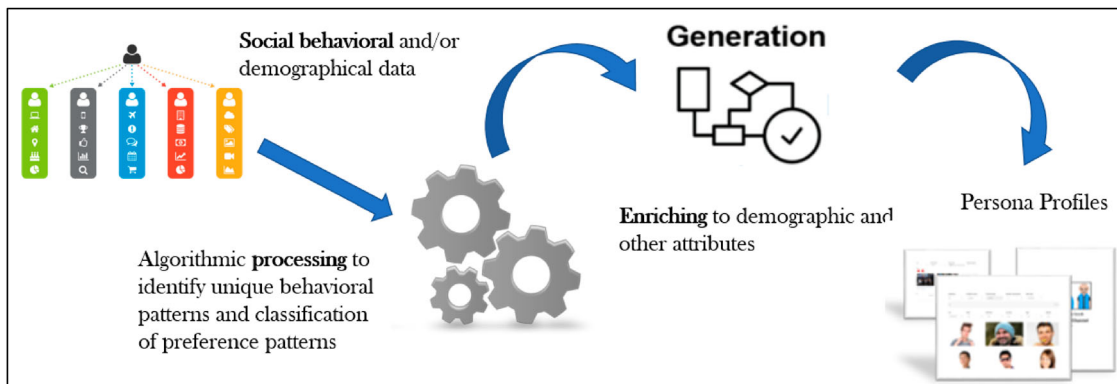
Social behavioral and/or demographical data

Generation

Algorithmic processing to identify unique behavioral patterns and classification of preference patterns

Enriching to demographic and other attributes

Persona Profiles